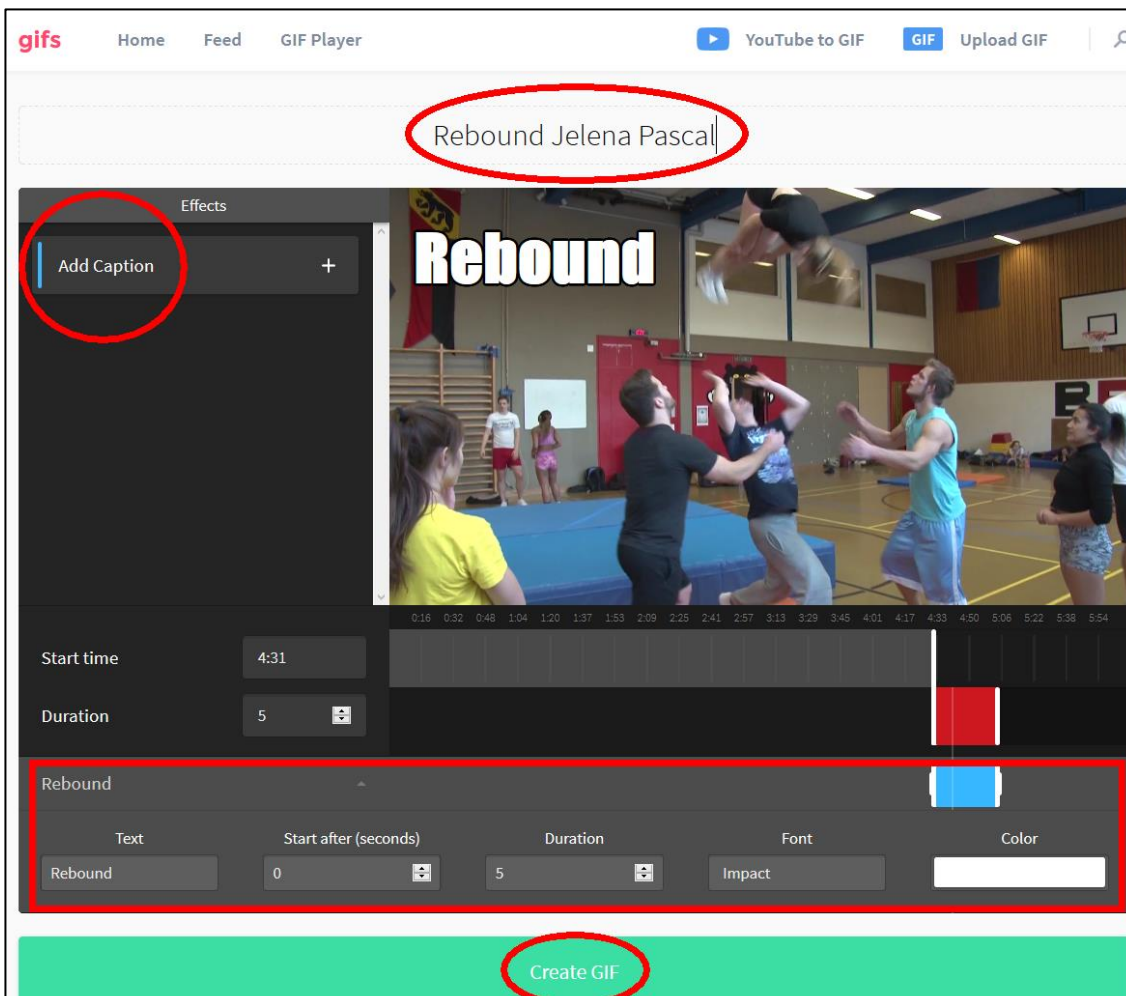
gifs Home Feed GIF Player YouTube to GIF GIF Upload GIF

Rebound Jelena Pascal

Effects

Add Caption +

Rebound

0:16 0:32 0:48 1:04 1:20 1:37 1:53 2:09 2:25 2:41 2:57 3:13 3:29 3:45 4:01 4:17 4:33 4:50 5:06 5:22 5:38 5:54

Start time 4:31

Duration 5

Rebound

| Text | Start after (seconds) | Duration | Font | Color |
|---|---|---|---|---|
| Rebound | 0 | 5 | Impact | |

Create GIF